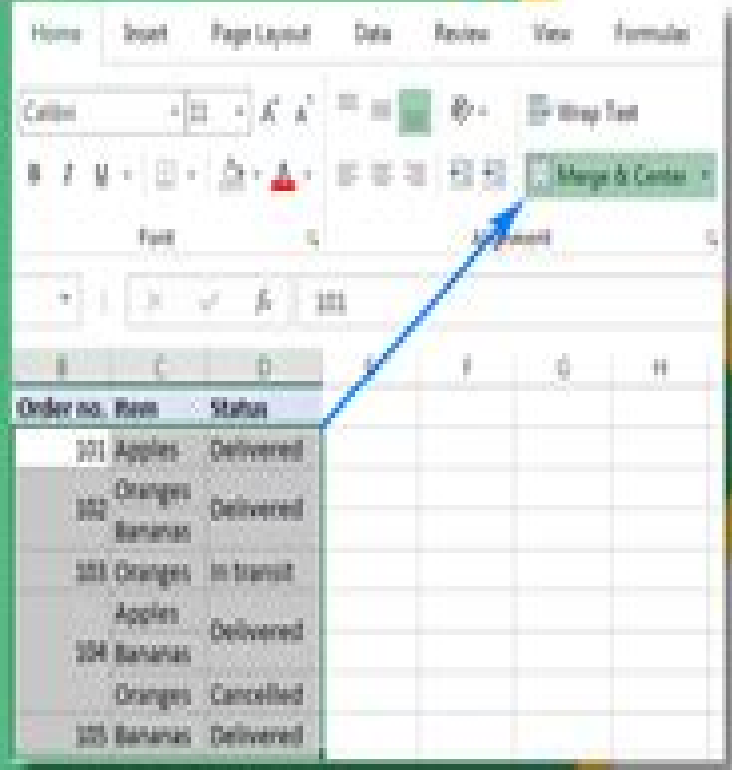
Home Insert Page Layout Data Review View Formulas

Calibri 11 A A

Wrap Text

B I U

Merge & Center

Font

Alignment

101

| B | C | D | E | F | G | H |
|---|---|---|---|---|---|---|
| Order no. | Item | Status | | | | |
| 101 | Apples | Delivered | | | | |
| 102 | Oranges Bananas | Delivered | | | | |
| 103 | Oranges | In transit | | | | |
| 104 | Apples Bananas | Delivered | | | | |
| | Oranges | Cancelled | | | | |
| 105 | Bananas | Delivered | | | | |